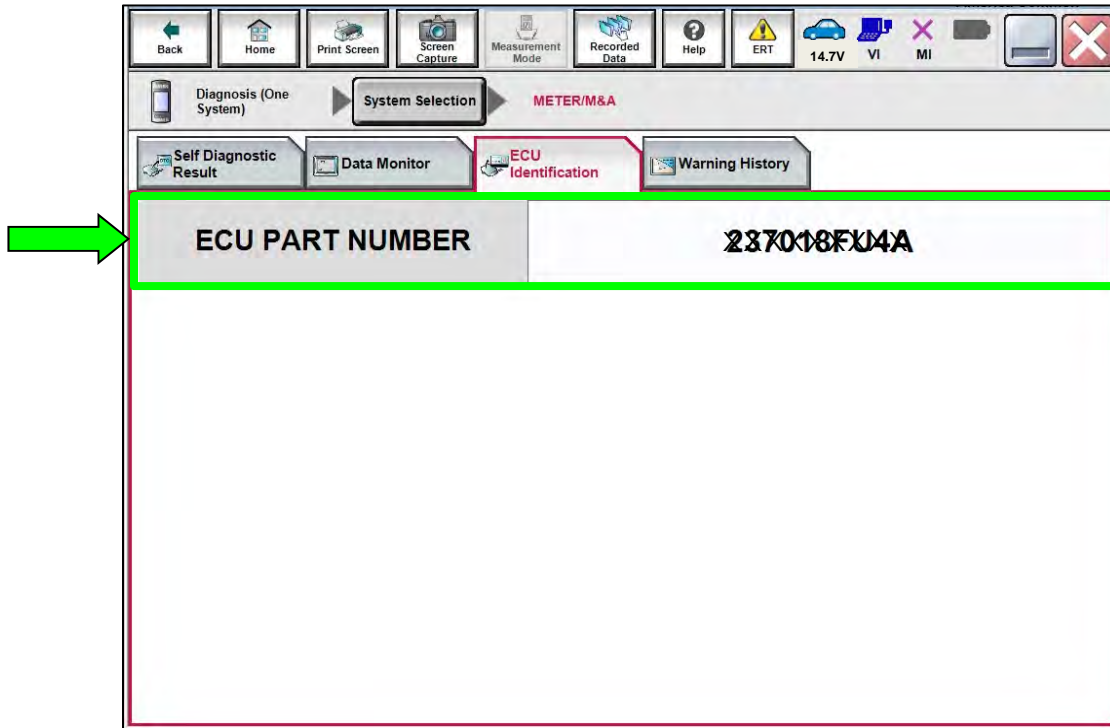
Back | Home | Print Screen | Screen Capture | Measurement Mode | Recorded Data | Help | ERT | 14.7V | VI | MI

Diagnosis (One System) | System Selection | METER/M&A

Self Diagnostic Result | Data Monitor | ECU Identification | Warning History

| ECU PART NUMBER | 237018FU4A |
|---|---|